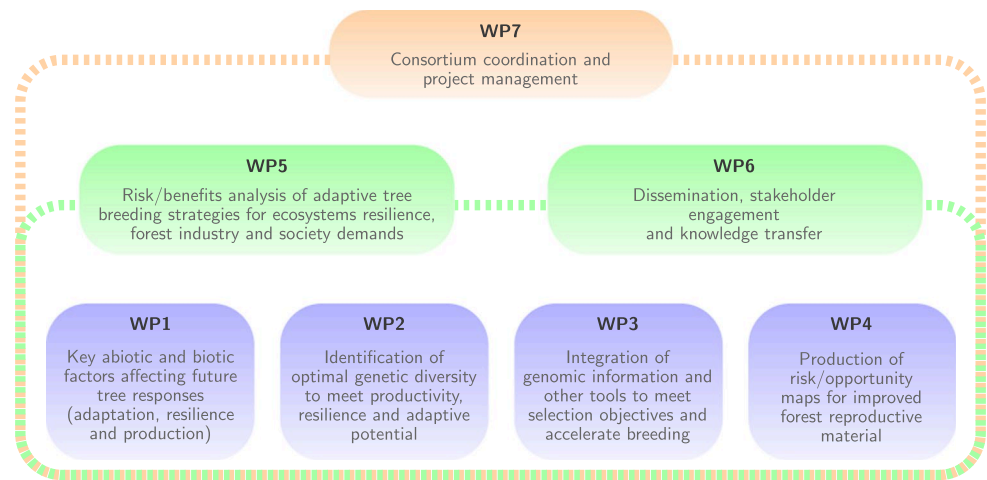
WP7
Consortium coordination and project management

WP5
Risk/benefits analysis of adaptive tree breeding strategies for ecosystems resilience, forest industry and society demands

WP6
Dissemination, stakeholder engagement and knowledge transfer

WP1
Key abiotic and biotic factors affecting future tree responses (adaptation, resilience and production)

WP2
Identification of optimal genetic diversity to meet productivity, resilience and adaptive potential

WP3
Integration of genomic information and other tools to meet selection objectives and accelerate breeding

WP4
Production of risk/opportunity maps for improved forest reproductive material